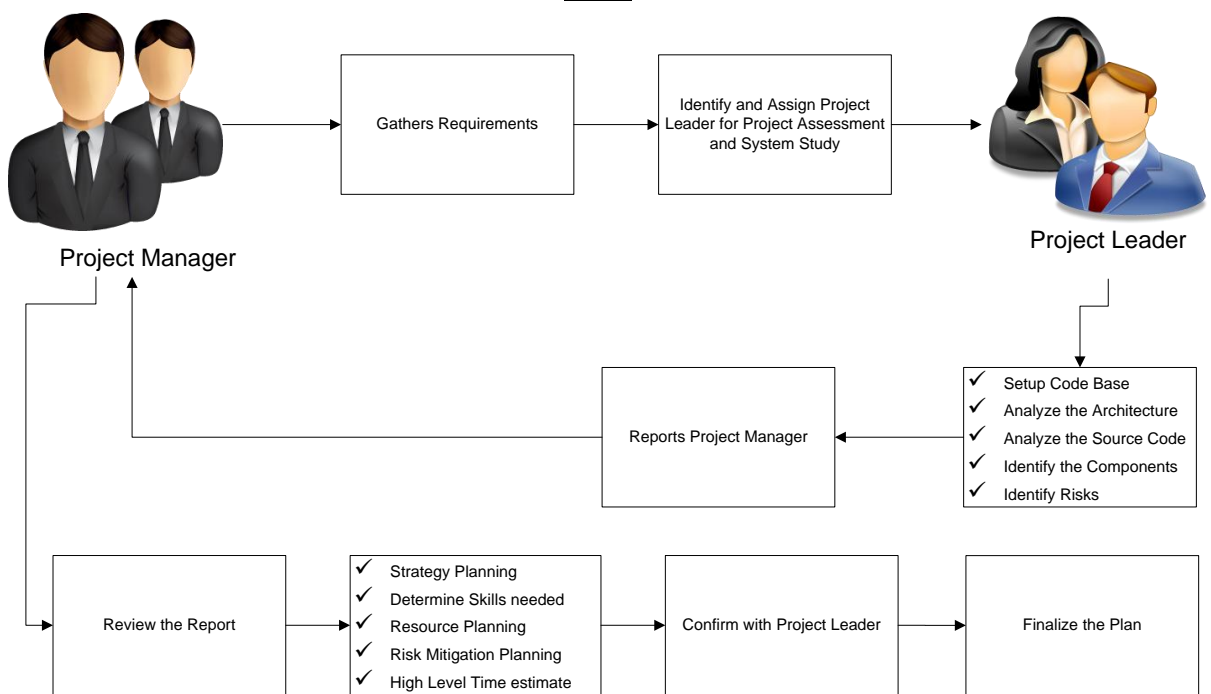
Project Manager

Gathers Requirements

Identify and Assign Project Leader for Project Assessment and System Study

Project Leader

✓ Setup Code Base
✓ Analyze the Architecture
✓ Analyze the Source Code
✓ Identify the Components
✓ Identify Risks

Reports Project Manager

Review the Report

✓ Strategy Planning
✓ Determine Skills needed
✓ Resource Planning
✓ Risk Mitigation Planning
✓ High Level Time estimate

Confirm with Project Leader

Finalize the Plan